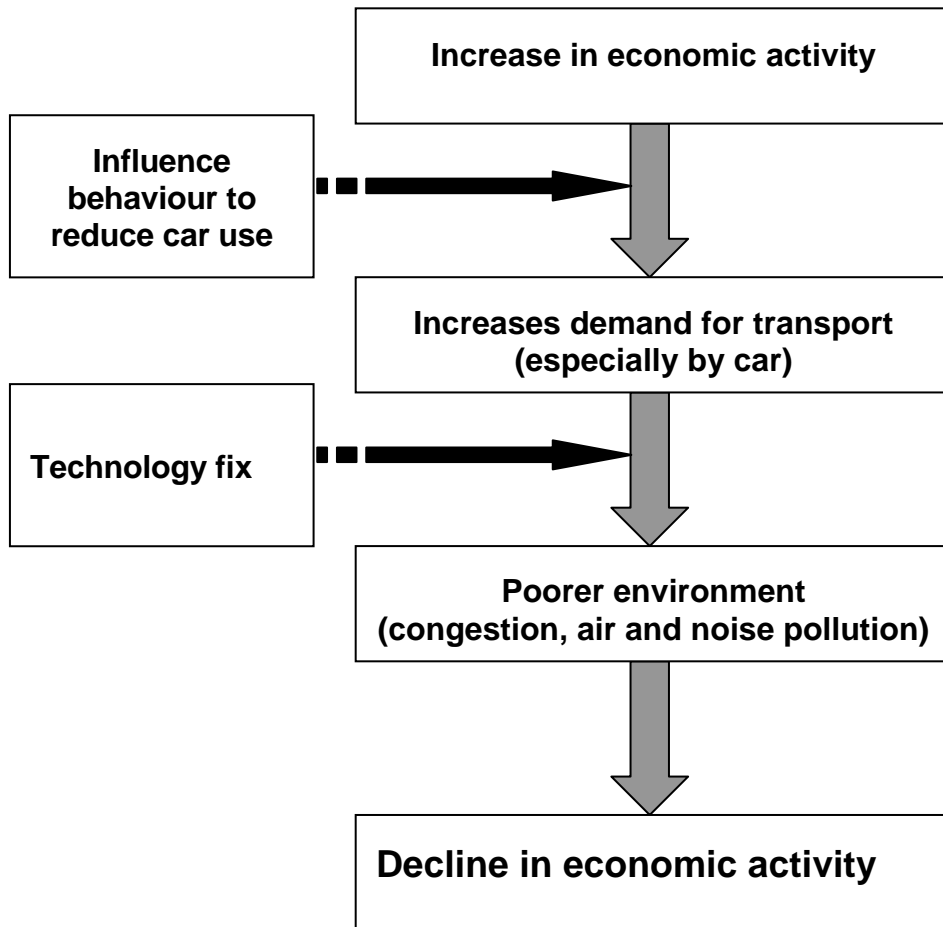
Increase in economic activity

Influence behaviour to reduce car use

Increases demand for transport (especially by car)

Technology fix

Poorer environment (congestion, air and noise pollution)

Decline in economic activity